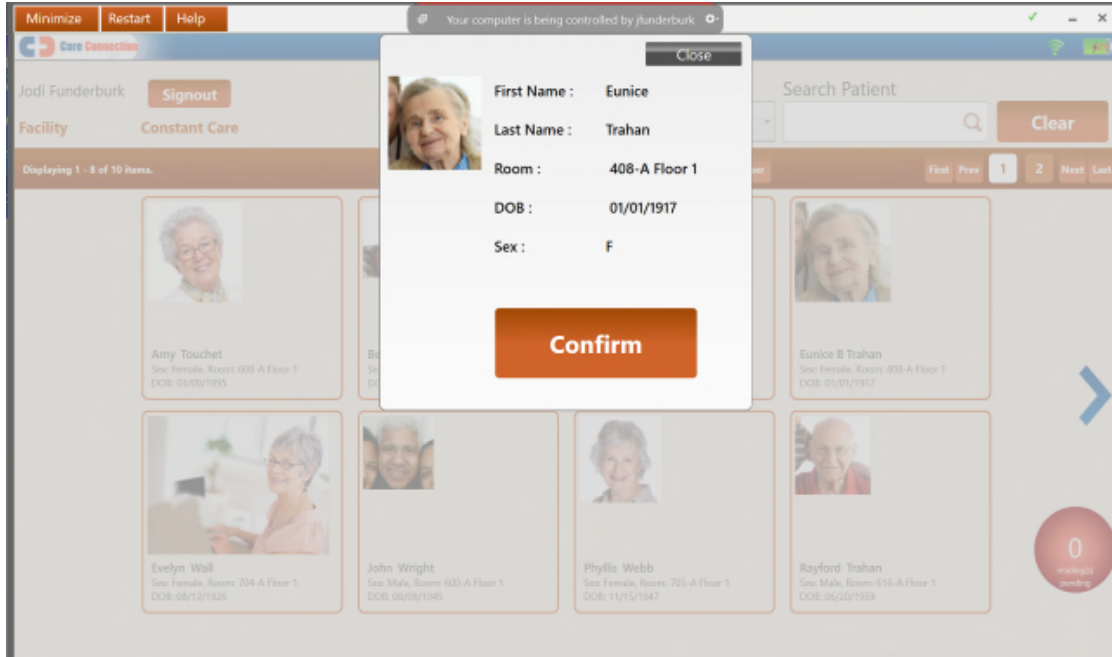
Minimize Restart Help

Your computer is being controlled by jfunderburk

Care Connection

Jodi Funderburk Signout

Facility Constant Care

Search Patient

Clear

Displaying 1 - 8 of 10 items.

First Prev 1 2 Next Last

Close

First Name : Eunice

Last Name : Trahan

Room : 408-A Floor 1

DOB : 01/01/1917

Sex : F

Confirm

Amy Touchet
Sex: Female, Room: 608-A Floor 1
DOB: 03/09/1935

Eunice B Trahan
Sex: Female, Room: 408-A Floor 1
DOB: 01/01/1917

Evelyn Wall
Sex: Female, Room: 704-A Floor 1
DOB: 08/12/1926

John Wright
Sex: Male, Room: 600-A Floor 1
DOB: 08/08/1945

Phyllis Webb
Sex: Female, Room: 705-A Floor 1
DOB: 11/15/1947

Rayford Trahan
Sex: Male, Room: 616-A Floor 1
DOB: 06/20/1959

0
reading(s) pending